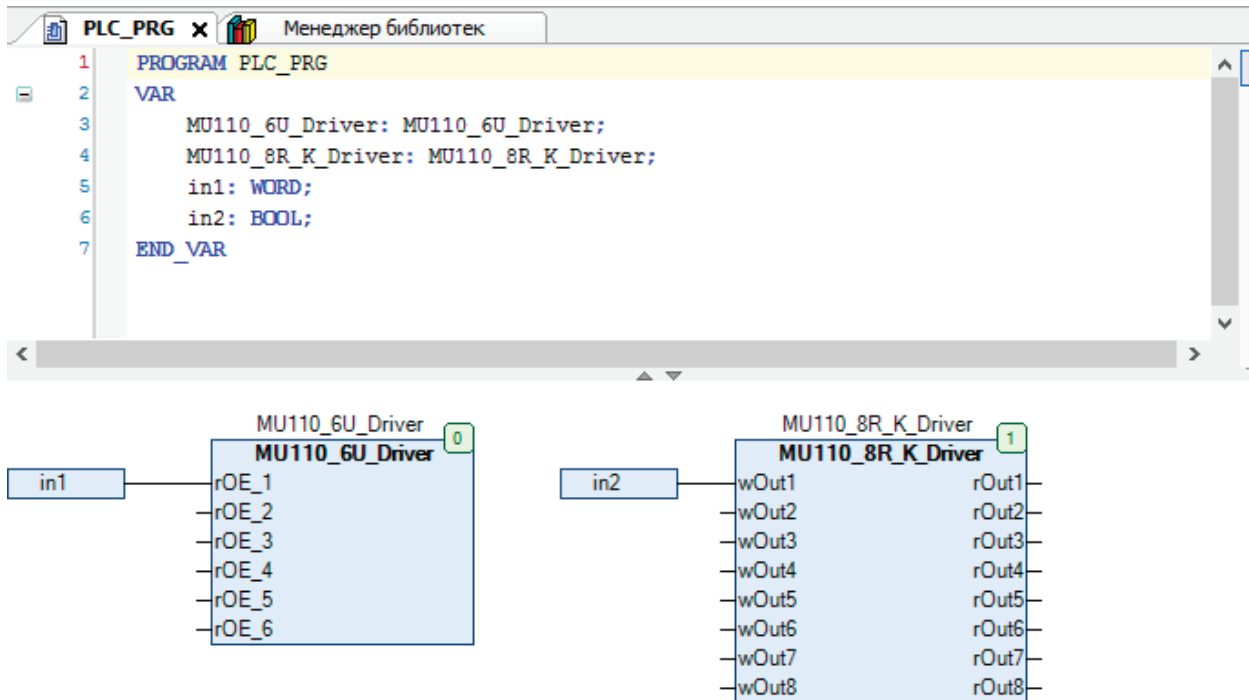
PLC_PRG × Менеджер библиотек

1 PROGRAM PLC_PRG
2 VAR
3 MU110_6U_Driver: MU110_6U_Driver;
4 MU110_8R_K_Driver: MU110_8R_K_Driver;
5 in1: WORD;
6 in2: BOOL;
7 END_VAR

MU110_6U_Driver
MU110_6U_Driver
0
in1
rOE_1
rOE_2
rOE_3
rOE_4
rOE_5
rOE_6

MU110_8R_K_Driver
MU110_8R_K_Driver
1
in2
wOut1 rOut1
wOut2 rOut2
wOut3 rOut3
wOut4 rOut4
wOut5 rOut5
wOut6 rOut6
wOut7 rOut7
wOut8 rOut8